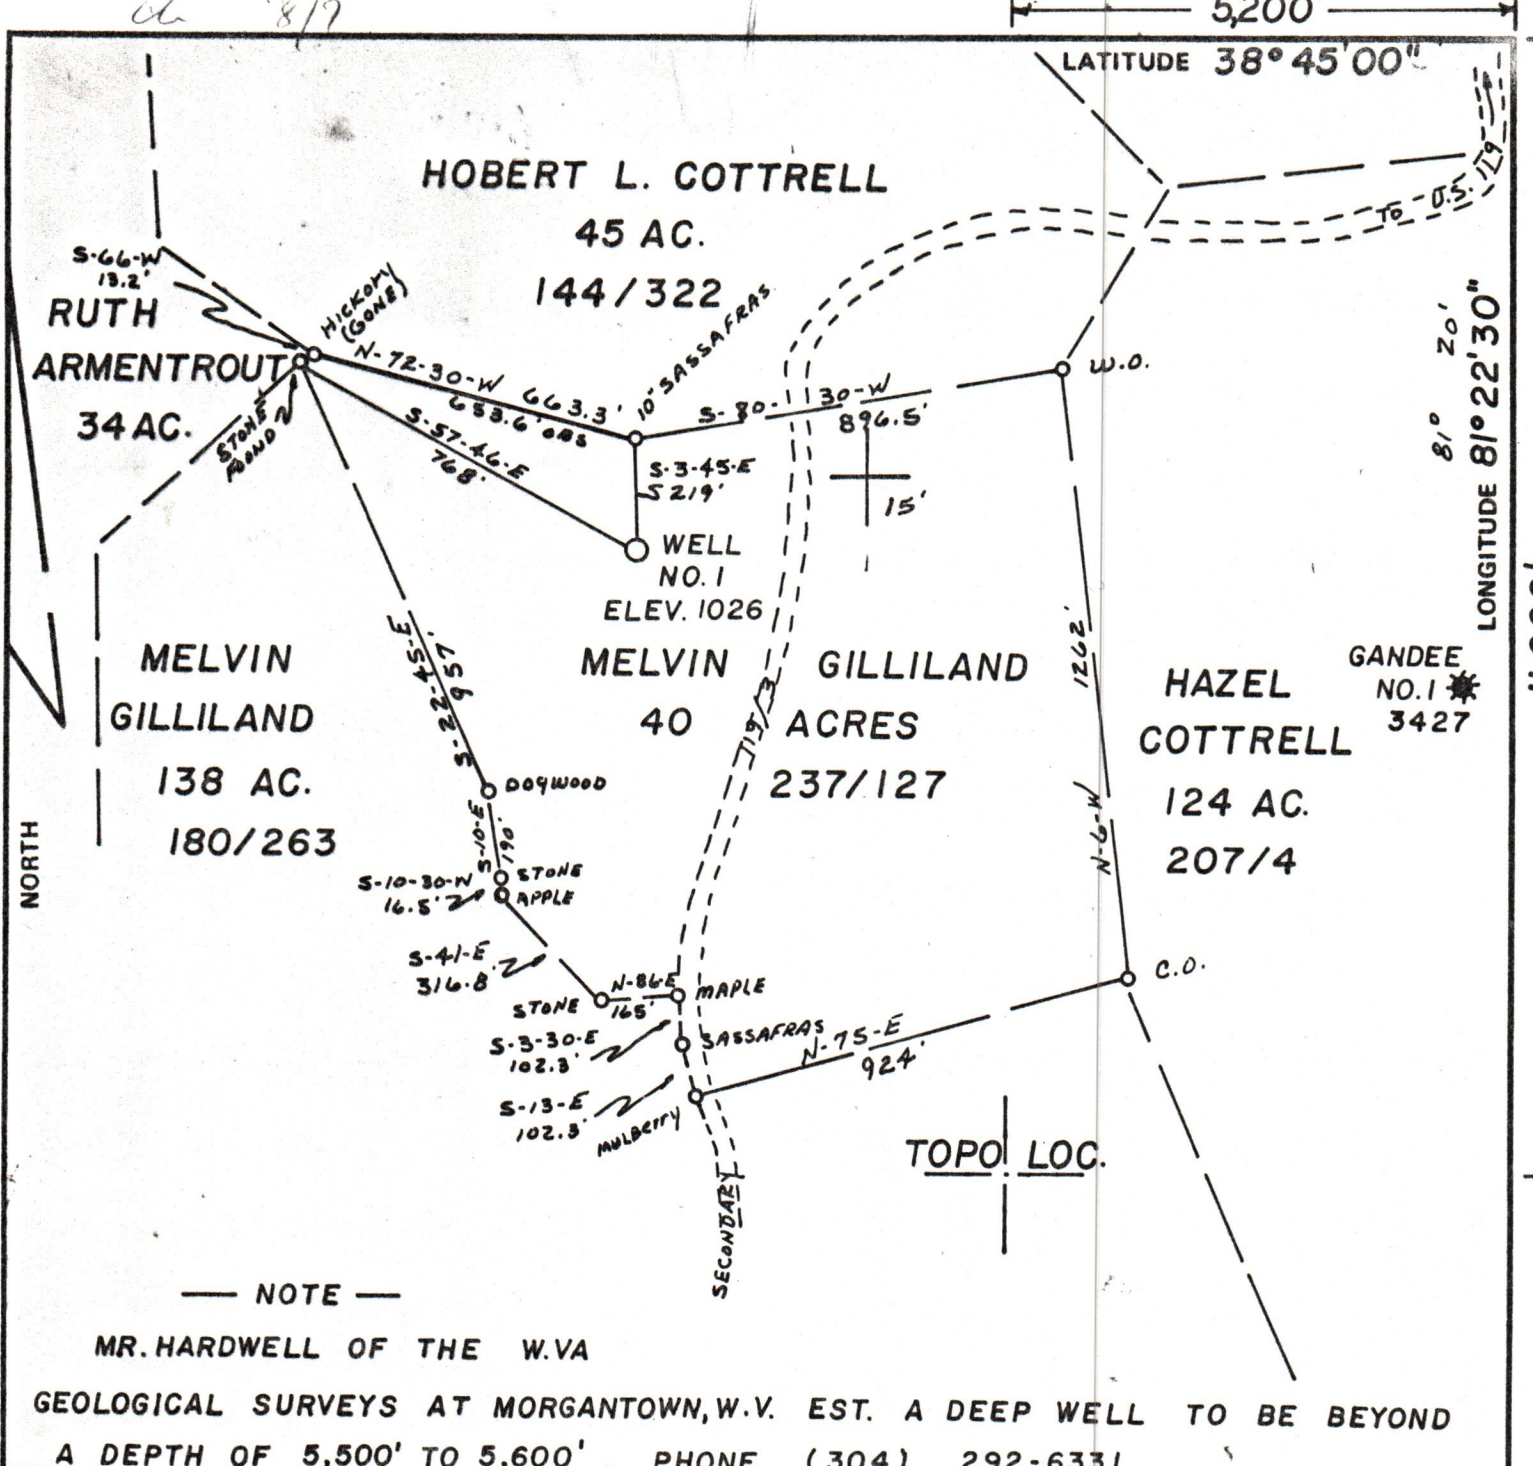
ok 8/7

5,200

LATITUDE 38° 45' 00"

TO U.S. 119

HOBERT L. COTTRELL
45 AC.
144/322

S-66-W
13.2'

RUTH
ARMENTROUT
34 AC.

HICKORY (GONE)

STONE POND

N-72-30-W 663.3'
653.6' OBS

10" SASSAFRAS

S-80-30-W
896.5'

W.O.

S-57-46-E
768'

S-3-45-E
521.9'

15'

WELL
NO. 1
ELEV. 1026

81° 20'

LONGITUDE 81° 22' 30"

S-22-45-E
957'

MELVIN
GILLILAND
138 AC.
180/263

MELVIN GILLILAND
40 ACRES
237/127

1262'

HAZEL
COTTRELL
124 AC.
207/4

GANDEE
NO. 1
3427

NORTH

DOGWOOD

S-10-E
190'

S-10-30-W
16.5'

STONE
APPLE

N-6-W

S-41-E
316.8

STONE

N-86-E
165'

MAPLE

C.O.

S-3-30-E
102.3'

SASSAFRAS

N-75-E
924'

S-13-E
102.3'

MULBERRY

TOPO LOC.

SECONDARY

— NOTE —

MR. HARDWELL OF THE W.VA
GEOLOGICAL SURVEYS AT MORGANTOWN, W.V. EST. A DEEP WELL TO BE BEYOND A DEPTH OF 5,500' TO 5,600' PHONE (304) 292-6331